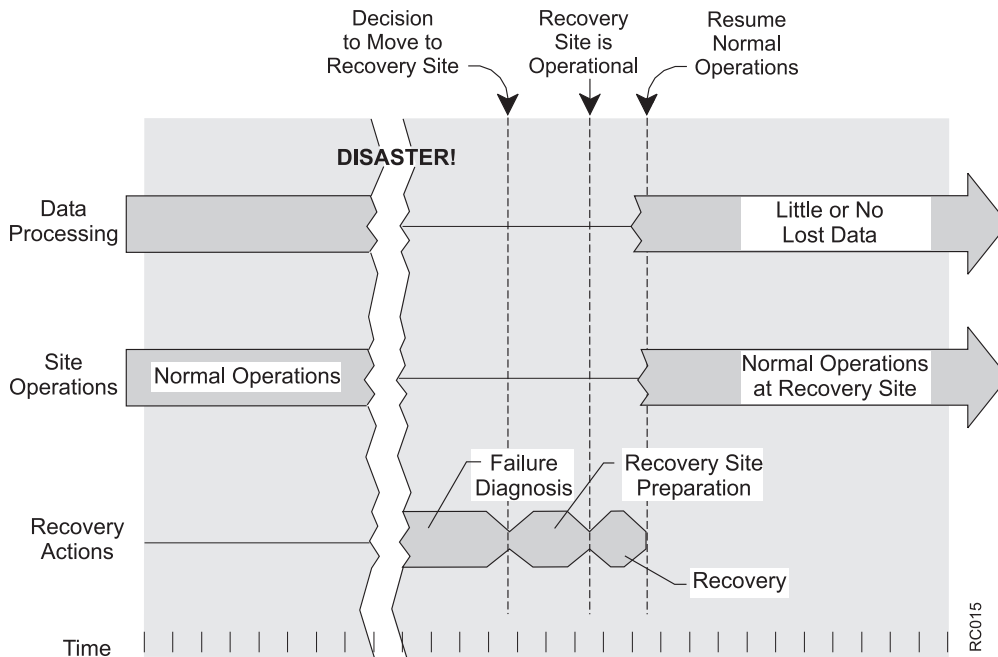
Decision to Move to Recovery Site

Recovery Site is Operational

Resume Normal Operations

DISASTER!

Data Processing

Little or No Lost Data

Site Operations

Normal Operations

Normal Operations at Recovery Site

Failure Diagnosis

Recovery Site Preparation

Recovery Actions

Recovery

Time

RC015